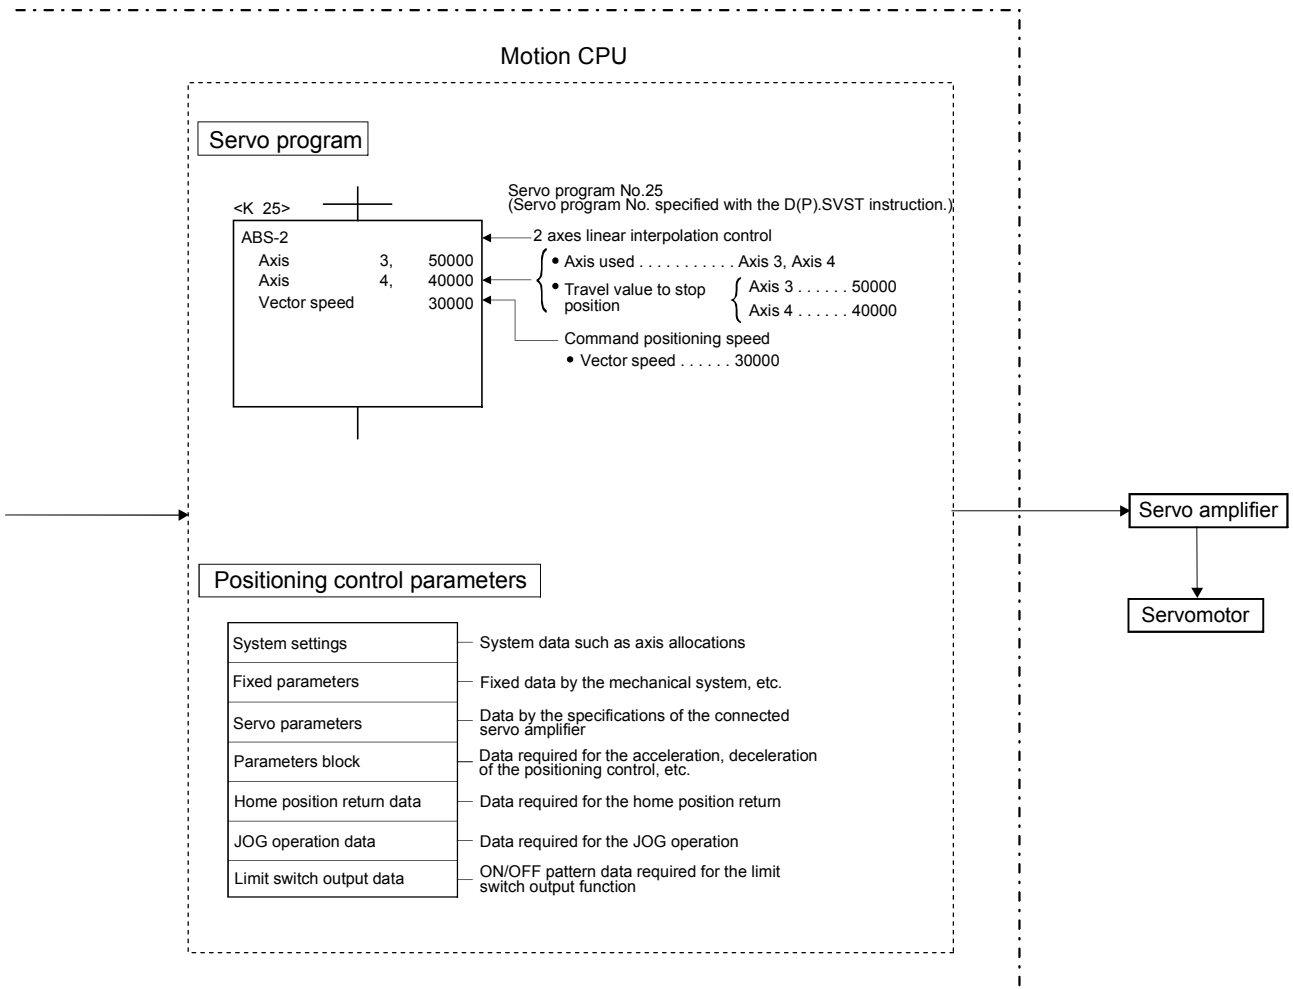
Motion CPU

Servo program

<K 25>

ABS-2
Axis 3, 50000
Axis 4, 40000
Vector speed 30000

Servo program No.25
(Servo program No. specified with the D(P).SVST instruction.)

2 axes linear interpolation control

• Axis used . . . . . . . . . . . Axis 3, Axis 4
• Travel value to stop position
Axis 3 . . . . . . 50000
Axis 4 . . . . . . 40000

Command positioning speed
• Vector speed . . . . . . 30000

Positioning control parameters

| System settings | System data such as axis allocations |
|---|---|
| Fixed parameters | Fixed data by the mechanical system, etc. |
| Servo parameters | Data by the specifications of the connected servo amplifier |
| Parameters block | Data required for the acceleration, deceleration of the positioning control, etc. |
| Home position return data | Data required for the home position return |
| JOG operation data | Data required for the JOG operation |
| Limit switch output data | ON/OFF pattern data required for the limit switch output function |

Servo amplifier

Servomotor